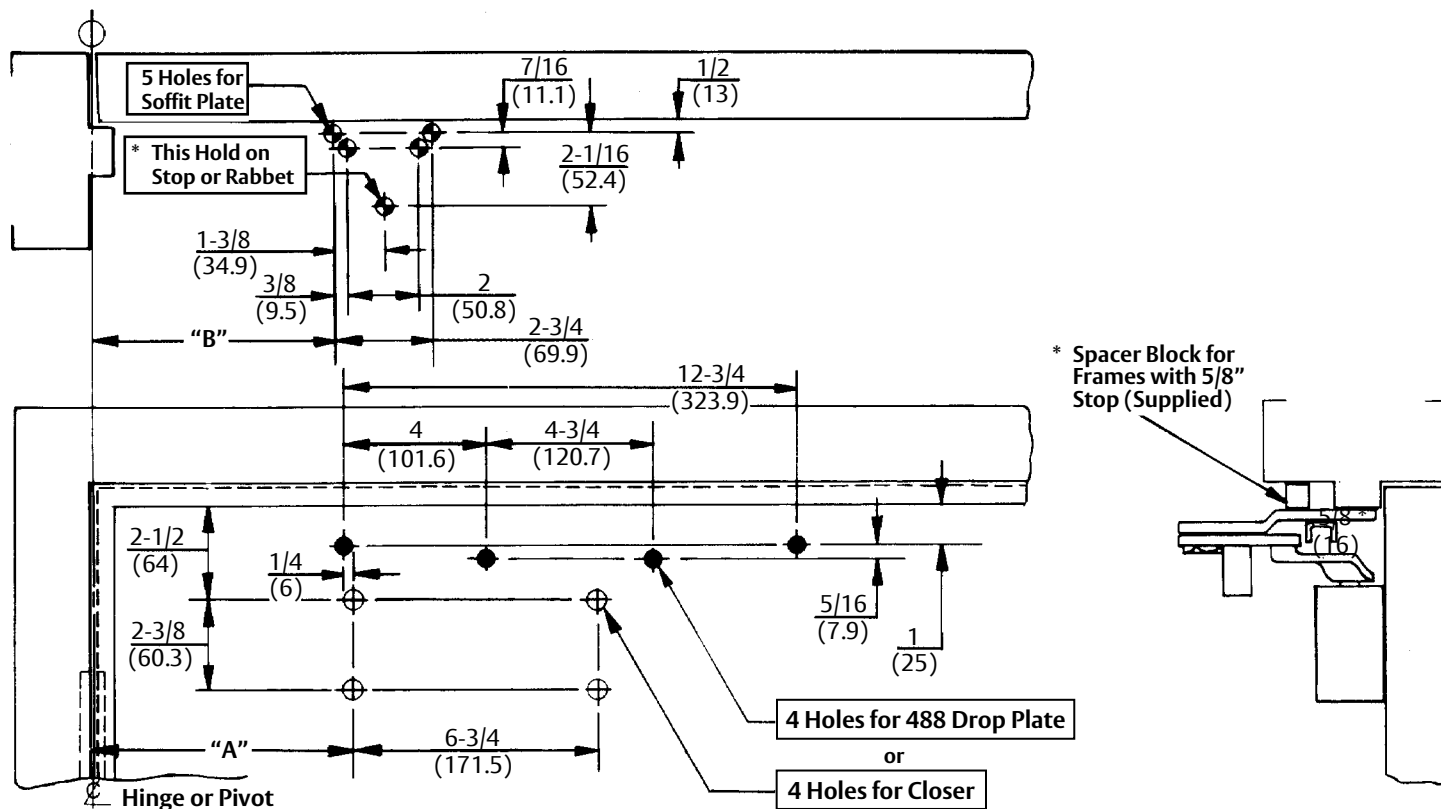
5 Holes for Soffit Plate

7/16
(11.1)

1/2
(13)

* This Hold on Stop or Rabbet

2-1/16
(52.4)

1-3/8
(34.9)

3/8
(9.5)

2
(50.8)

"B"

2-3/4
(69.9)

12-3/4
(323.9)

4
(101.6)

4-3/4
(120.7)

2-1/2
(64)

1/4
(6)

2-3/8
(60.3)

5/16
(7.9)

1
(25)

"A"

6-3/4
(171.5)

4 Holes for 488 Drop Plate

or

4 Holes for Closer

℄ Hinge or Pivot

* Spacer Block for Frames with 5/8" Stop (Supplied)

5/8 *
(16)